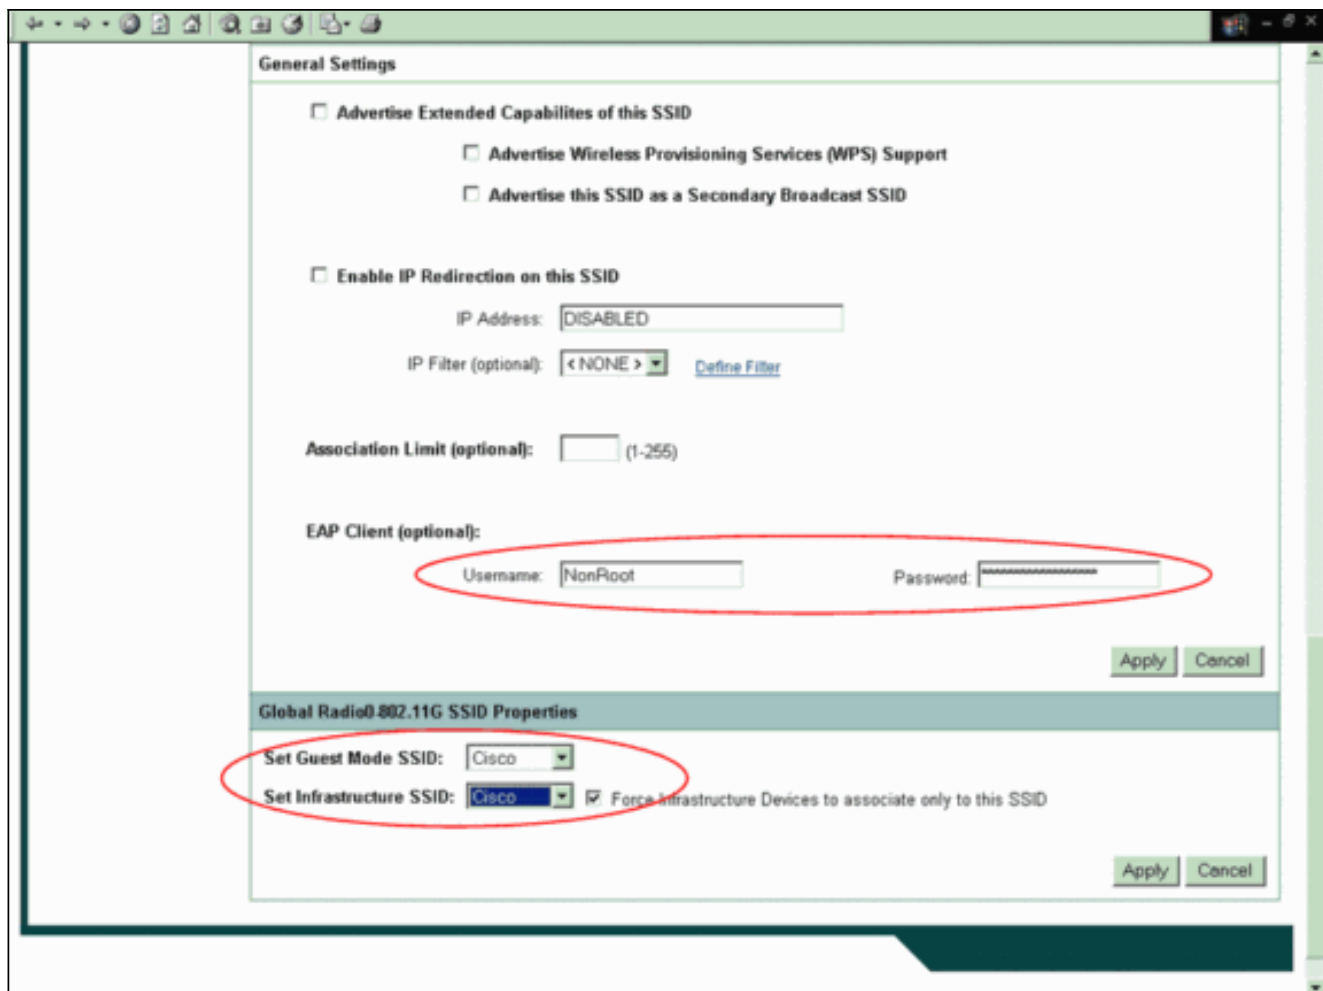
General Settings

Advertise Extended Capabilites of this SSID

Advertise Wireless Provisioning Services (WPS) Support

Advertise this SSID as a Secondary Broadcast SSID

Enable IP Redirection on this SSID

IP Address: DISABLED

IP Filter (optional): < NONE > Define Filter

Association Limit (optional): (1-255)

EAP Client (optional):

Username: NonRoot Password: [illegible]

Apply Cancel

Global Radio0-802.11G SSID Properties

Set Guest Mode SSID: Cisco

Set Infrastructure SSID: Cisco Force Infrastructure Devices to associate only to this SSID

Apply Cancel